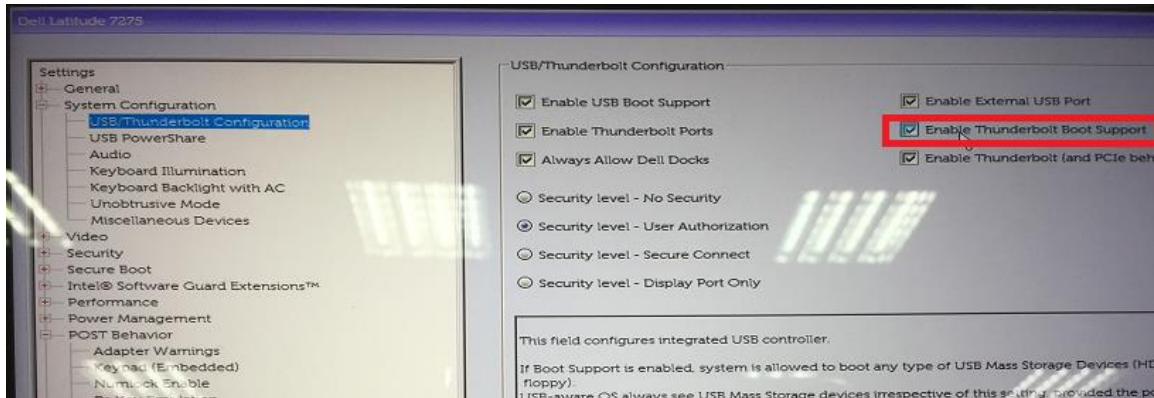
Dell Latitude 7275

Settings
General
System Configuration
USB/Thunderbolt Configuration
USB PowerShare
Audio
Keyboard Illumination
Keyboard Backlight with AC
Unobtrusive Mode
Miscellaneous Devices
Video
Security
Secure Boot
Intel® Software Guard Extensions™
Performance
Power Management
POST Behavior
Adapter Warnings
Keypad (Embedded)
Numlock Enable

USB/Thunderbolt Configuration

Enable USB Boot Support
Enable Thunderbolt Ports
Always Allow Dell Docks

Enable External USB Port
Enable Thunderbolt Boot Support
Enable Thunderbolt (and PCIe beh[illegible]

Security level - No Security
Security level - User Authorization
Security level - Secure Connect
Security level - Display Port Only

This field configures integrated USB controller.

If Boot Support is enabled, system is allowed to boot any type of USB Mass Storage Devices (HD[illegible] floppy).
USB-aware OS always see USB Mass Storage devices irrespective of this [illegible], provided the po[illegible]